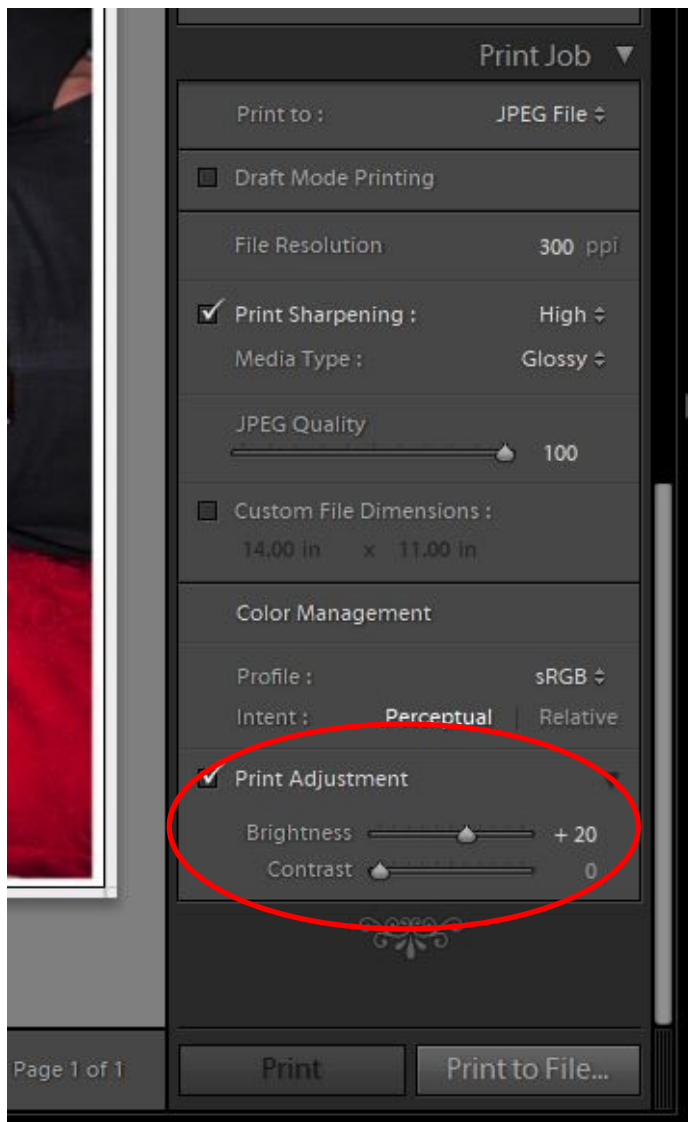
Print Job ▼

Print to : JPEG File ⇕

Draft Mode Printing

File Resolution 300 ppi

✔ Print Sharpening : High ⇕
Media Type : Glossy ⇕

JPEG Quality 100

Custom File Dimensions :
14.00 in x 11.00 in

Color Management

Profile : sRGB ⇕
Intent : Perceptual | Relative

✔ Print Adjustment
Brightness + 20
Contrast 0

Page 1 of 1

Print

Print to File...